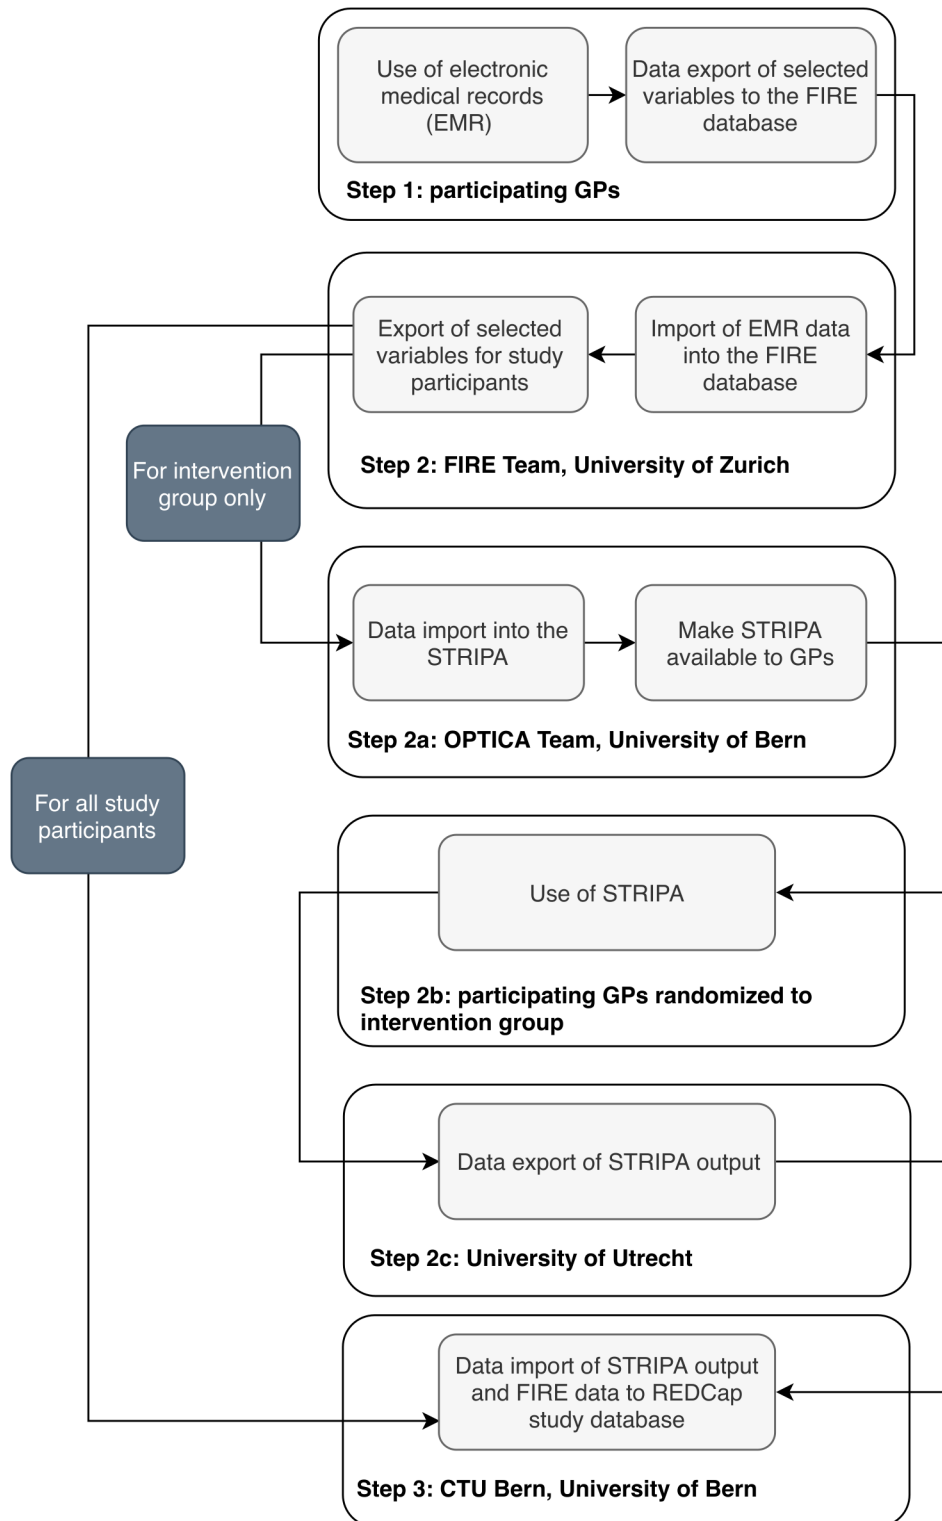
Use of electronic medical records (EMR)

Data export of selected variables to the FIRE database

Step 1: participating GPs

Export of selected variables for study participants

Import of EMR data into the FIRE database

For intervention group only

Step 2: FIRE Team, University of Zurich

Data import into the STRIPA

Make STRIPA available to GPs

Step 2a: OPTICA Team, University of Bern

For all study participants

Use of STRIPA

Step 2b: participating GPs randomized to intervention group

Data export of STRIPA output

Step 2c: University of Utrecht

Data import of STRIPA output and FIRE data to REDCap study database

Step 3: CTU Bern, University of Bern